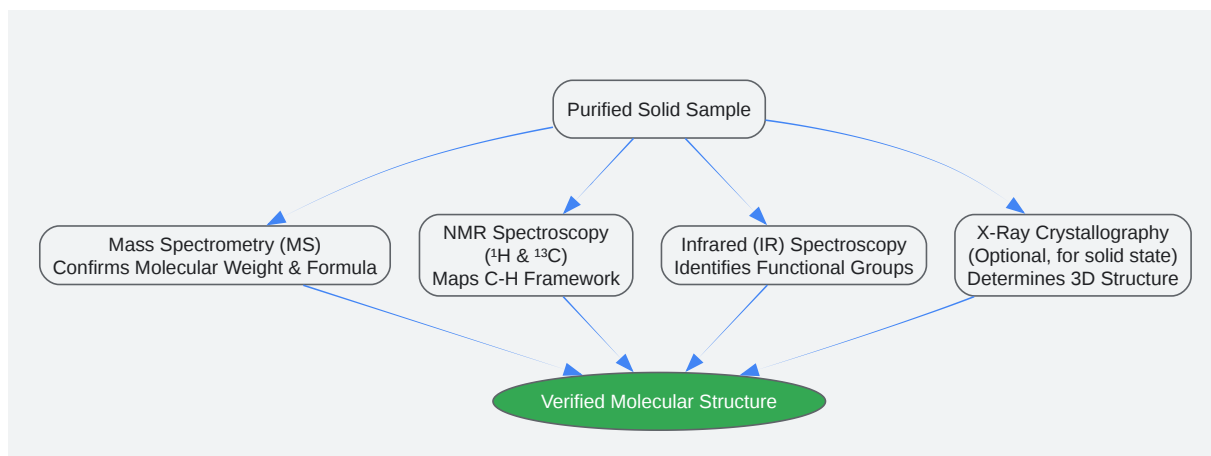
Purified Solid Sample

Mass Spectrometry (MS)
Confirms Molecular Weight & Formula

NMR Spectroscopy
($^{1}H$ & $^{13}C$)
Maps C-H Framework

Infrared (IR) Spectroscopy
Identifies Functional Groups

X-Ray Crystallography
(Optional, for solid state)
Determines 3D Structure

Verified Molecular Structure